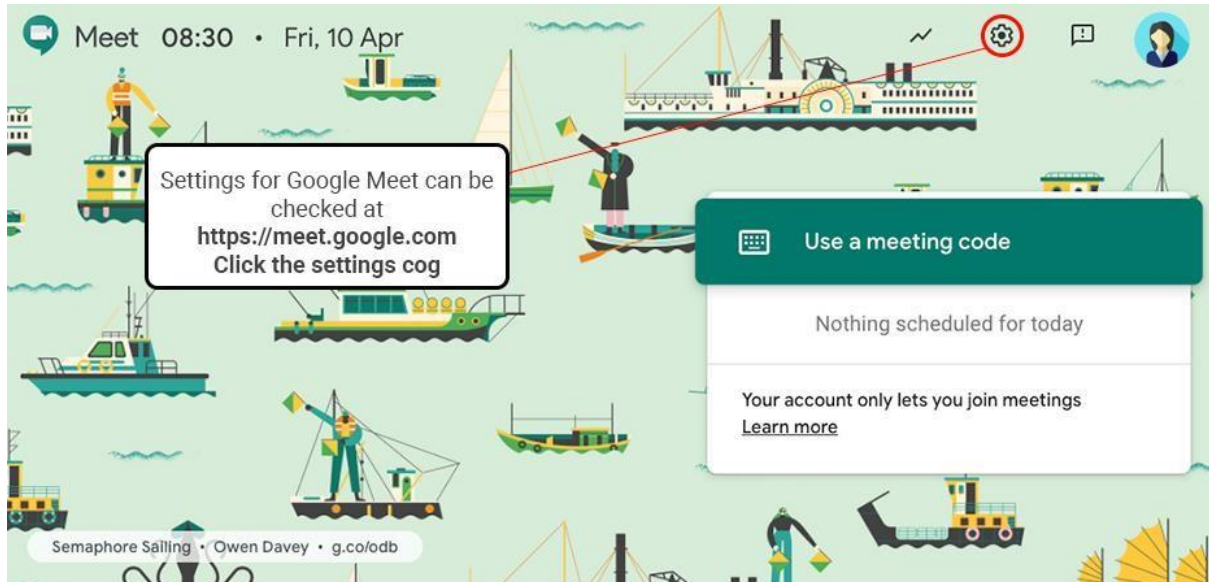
Meet 08:30 • Fri, 10 Apr

Settings for Google Meet can be checked at
**https://meet.google.com**
**Click the settings cog**

Use a meeting code

Nothing scheduled for today

Your account only lets you join meetings
Learn more

Semaphore Sailing • Owen Davey • g.co/odb